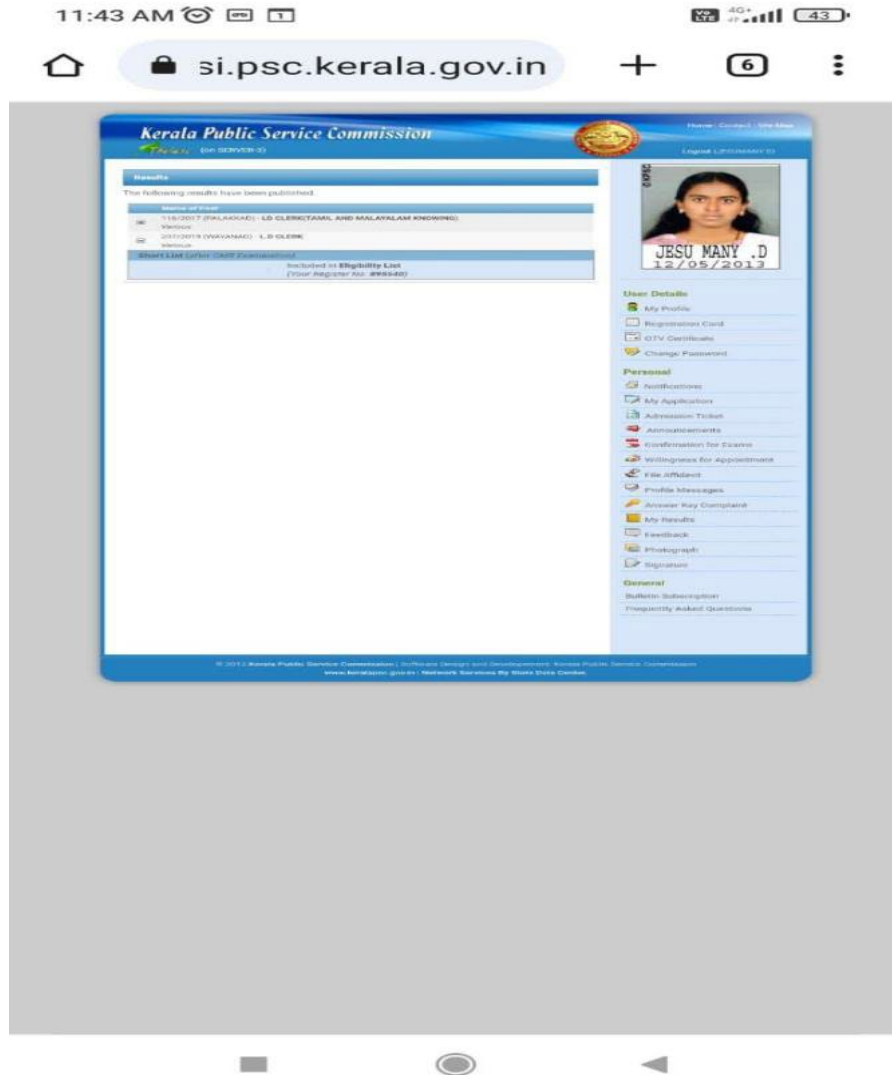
11:43 AM

43

si.psc.kerala.gov.in

6

Kerala Public Service Commission

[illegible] (on SERVER-3)

Home | Contact | Site Map

Logout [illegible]

Results

The following results have been published.

Name of Post

118/2017 (PALAKKAD) - LD CLERK(TAMIL AND MALAYALAM KNOWING)

Various

207/2019 (WAYANAD) - L.D CLERK

Various

Short List (after OMR Examination)

Included in Eligibility List

(Your Register No: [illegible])

JESU MANY .D
12/05/2013

User Details

My Profile

Registration Card

OTV Certificate

Change Password

Personal

Notifications

My Applications

Admission Ticket

Announcements

Confirmation for Exams

Willingness for Appointment

File Affidavit

Profile Messages

Answer Key Complaint

My Results

Feedback

Photograph

Signature

General

Bulletin Subscription

Frequently Asked Questions

© 2013 Kerala Public Service Commission | Software Design and Development: Kerala Public Service Commission

www.keralapsc.gov.in | Network Services By State Data Center